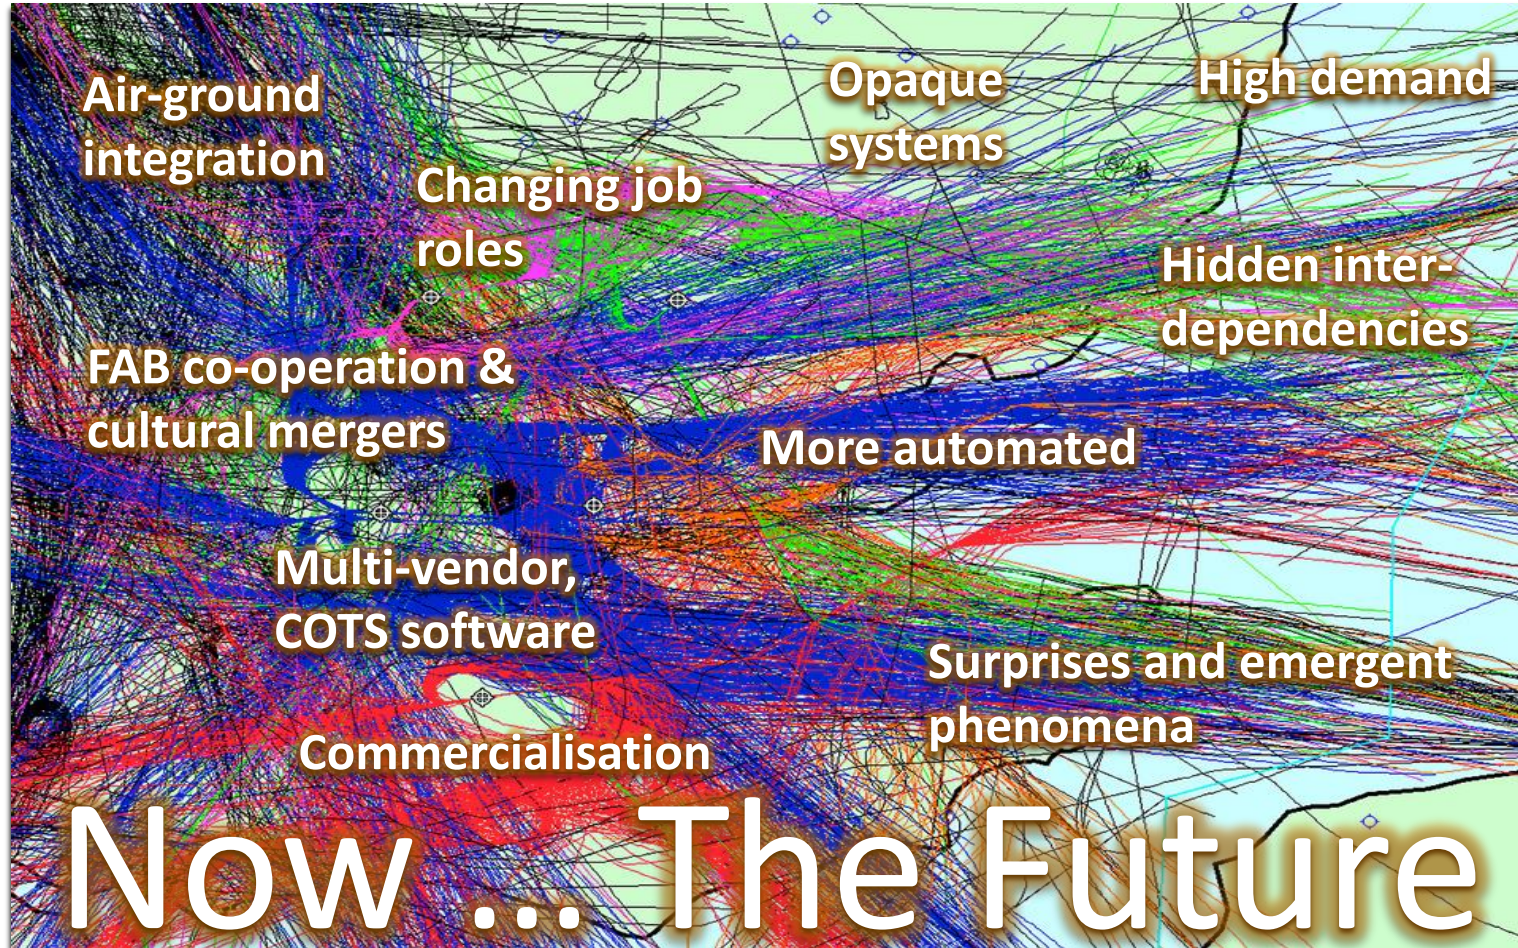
Air-ground integration

Changing job roles

Opaque systems

High demand

Hidden inter-dependencies

FAB co-operation & cultural mergers

More automated

Multi-vendor, COTS software

Surprises and emergent phenomena

Commercialisation

Now ... The Future